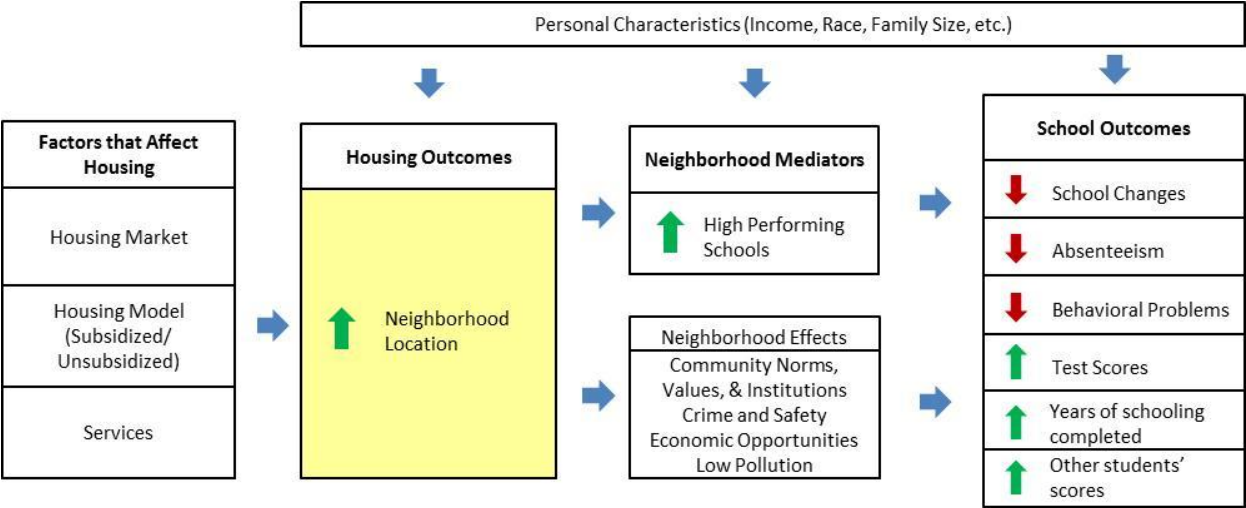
Personal Characteristics (Income, Race, Family Size, etc.)

Factors that Affect Housing

Housing Market

Housing Model (Subsidized/ Unsubsidized)

Services

Housing Outcomes

Neighborhood Location

Neighborhood Mediators

High Performing Schools

Neighborhood Effects

Community Norms, Values, & Institutions
Crime and Safety
Economic Opportunities
Low Pollution

School Outcomes

School Changes

Absenteeism

Behavioral Problems

Test Scores

Years of schooling completed

Other students' scores